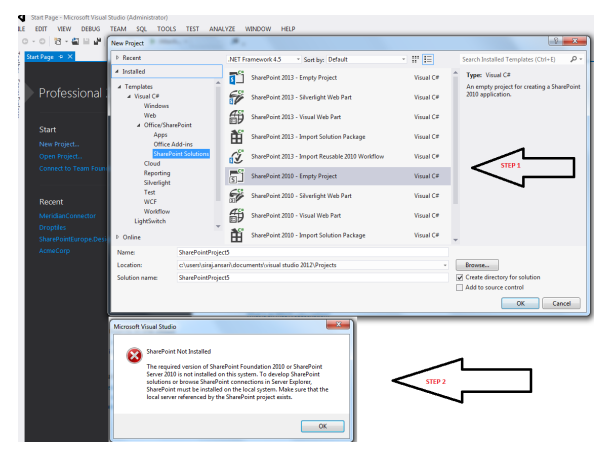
Start Page - Microsoft Visual Studio (Administrator)

ILE EDIT VIEW DEBUG TEAM SQL TOOLS TEST ANALYZE WINDOW HELP

Start Page

Professional

Start
New Project...
Open Project...
Connect to Team Foun

Recent
MeridianConnector
Droplites
SharePointEurope.Desi
AcmeCorp

New Project

Recent
Installed
Templates
Visual C#
Windows
Web
Office/SharePoint
Apps
Office Add-ins
SharePoint Solutions
Cloud
Reporting
Silverlight
Test
WCF
Workflow
LightSwitch
Online

.NET Framework 4.5 Sort by: Default

SharePoint 2013 - Empty Project Visual C#
SharePoint 2013 - Silverlight Web Part Visual C#
SharePoint 2013 - Visual Web Part Visual C#
SharePoint 2013 - Import Solution Package Visual C#
SharePoint 2013 - Import Reusable 2010 Workflow Visual C#
SharePoint 2010 - Empty Project Visual C#
SharePoint 2010 - Silverlight Web Part Visual C#
SharePoint 2010 - Visual Web Part Visual C#
SharePoint 2010 - Import Solution Package Visual C#

Search Installed Templates (Ctrl+E)

Type: Visual C#
An empty project for creating a SharePoint 2010 application.

STEP 1

Name: SharePointProject5
Location: c:\users\siraj.ansari\documents\visual studio 2012\Projects
Solution name: SharePointProject5

Browse...
Create directory for solution
Add to source control

OK Cancel

Microsoft Visual Studio

SharePoint Not Installed

The required version of SharePoint Foundation 2010 or SharePoint Server 2010 is not installed on this system. To develop SharePoint solutions or browse SharePoint connections in Server Explorer, SharePoint must be installed on the local system. Make sure that the local server referenced by the SharePoint project exists.

OK

STEP 2